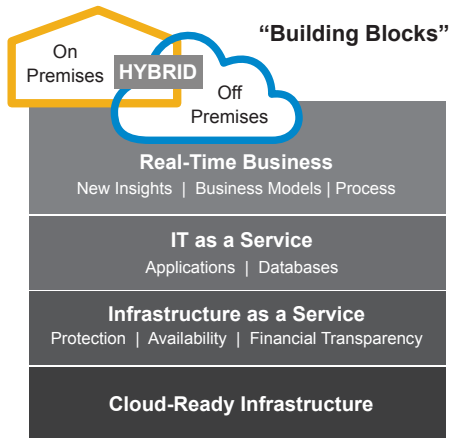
“Building Blocks”

On Premises

HYBRID

Off Premises

Real-Time Business

New Insights | Business Models | Process

IT as a Service

Applications | Databases

Infrastructure as a Service

Protection | Availability | Financial Transparency

Cloud-Ready Infrastructure